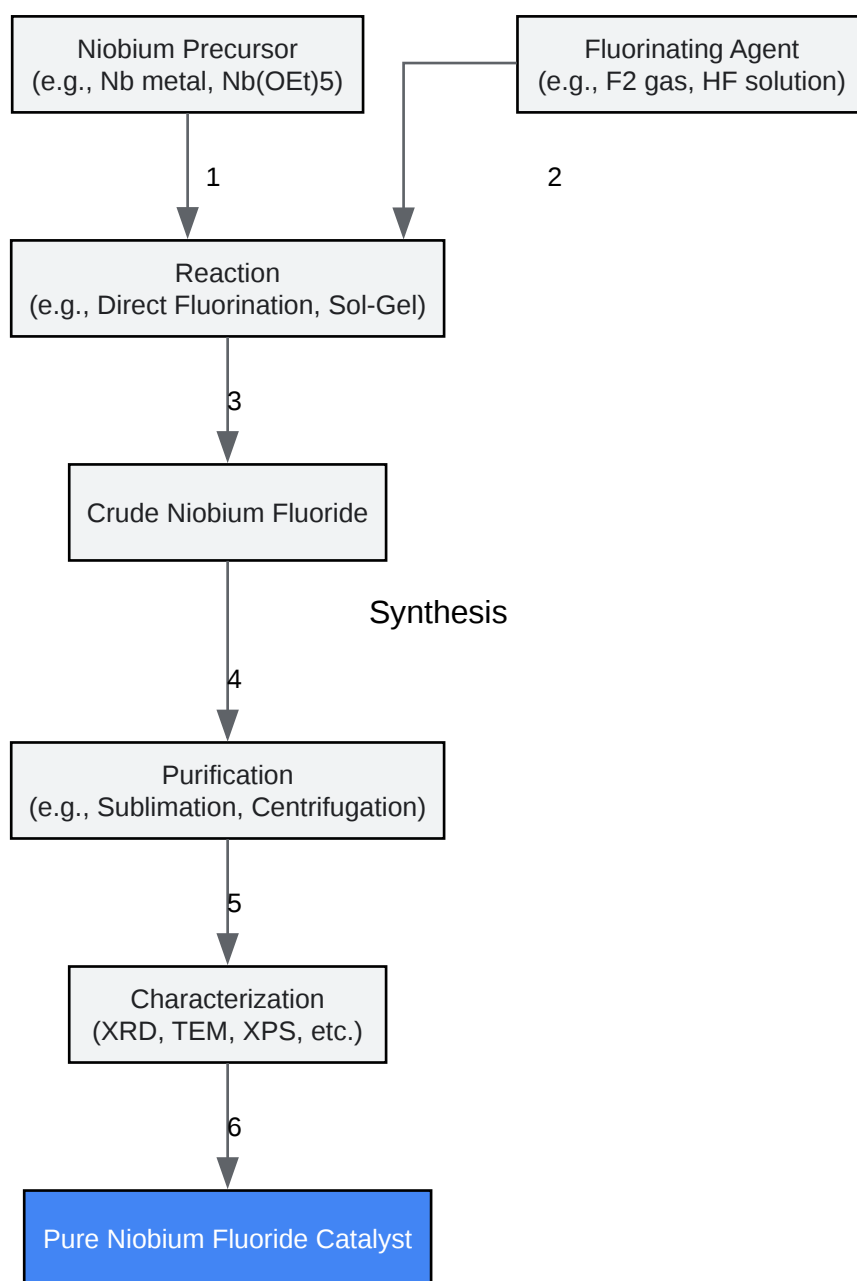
Niobium Precursor
(e.g., Nb metal, Nb(OEt)5)

Fluorinating Agent
(e.g., F2 gas, HF solution)

1

2

Reaction
(e.g., Direct Fluorination, Sol-Gel)

3

Crude Niobium Fluoride

Synthesis

4

Purification
(e.g., Sublimation, Centrifugation)

5

Characterization
(XRD, TEM, XPS, etc.)

6

Pure Niobium Fluoride Catalyst